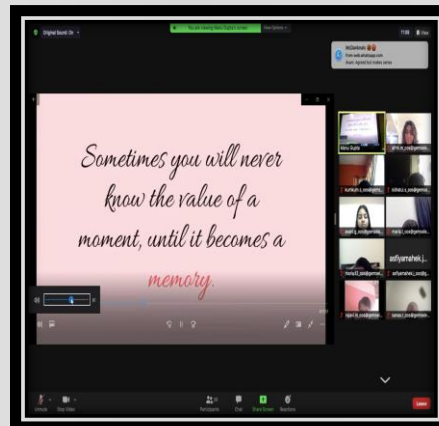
Original Sound: On

View Options

Sometimes you will never know the value of a moment, until it becomes a memory.

Mitra Gupta

asfiyamahek.j...

Unmute

Stop Video

Participants

Chat

Share Screen

Reactions

Leave